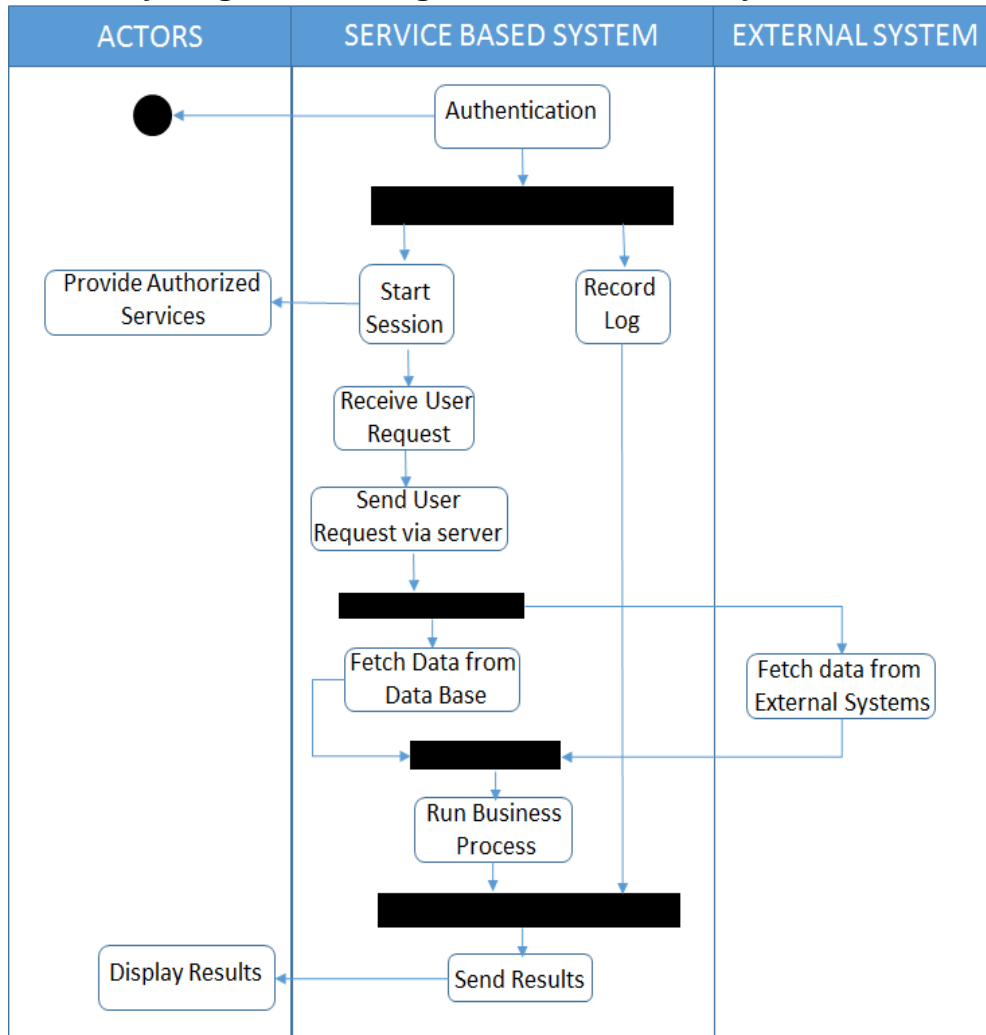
| ACTORS | SERVICE BASED SYSTEM | EXTERNAL SYSTEM |
|---|---|---|

Authentication

Provide Authorized Services

Start Session

Record Log

Receive User Request

Send User Request via server

Fetch Data from Data Base

Fetch data from External Systems

Run Business Process

Display Results

Send Results